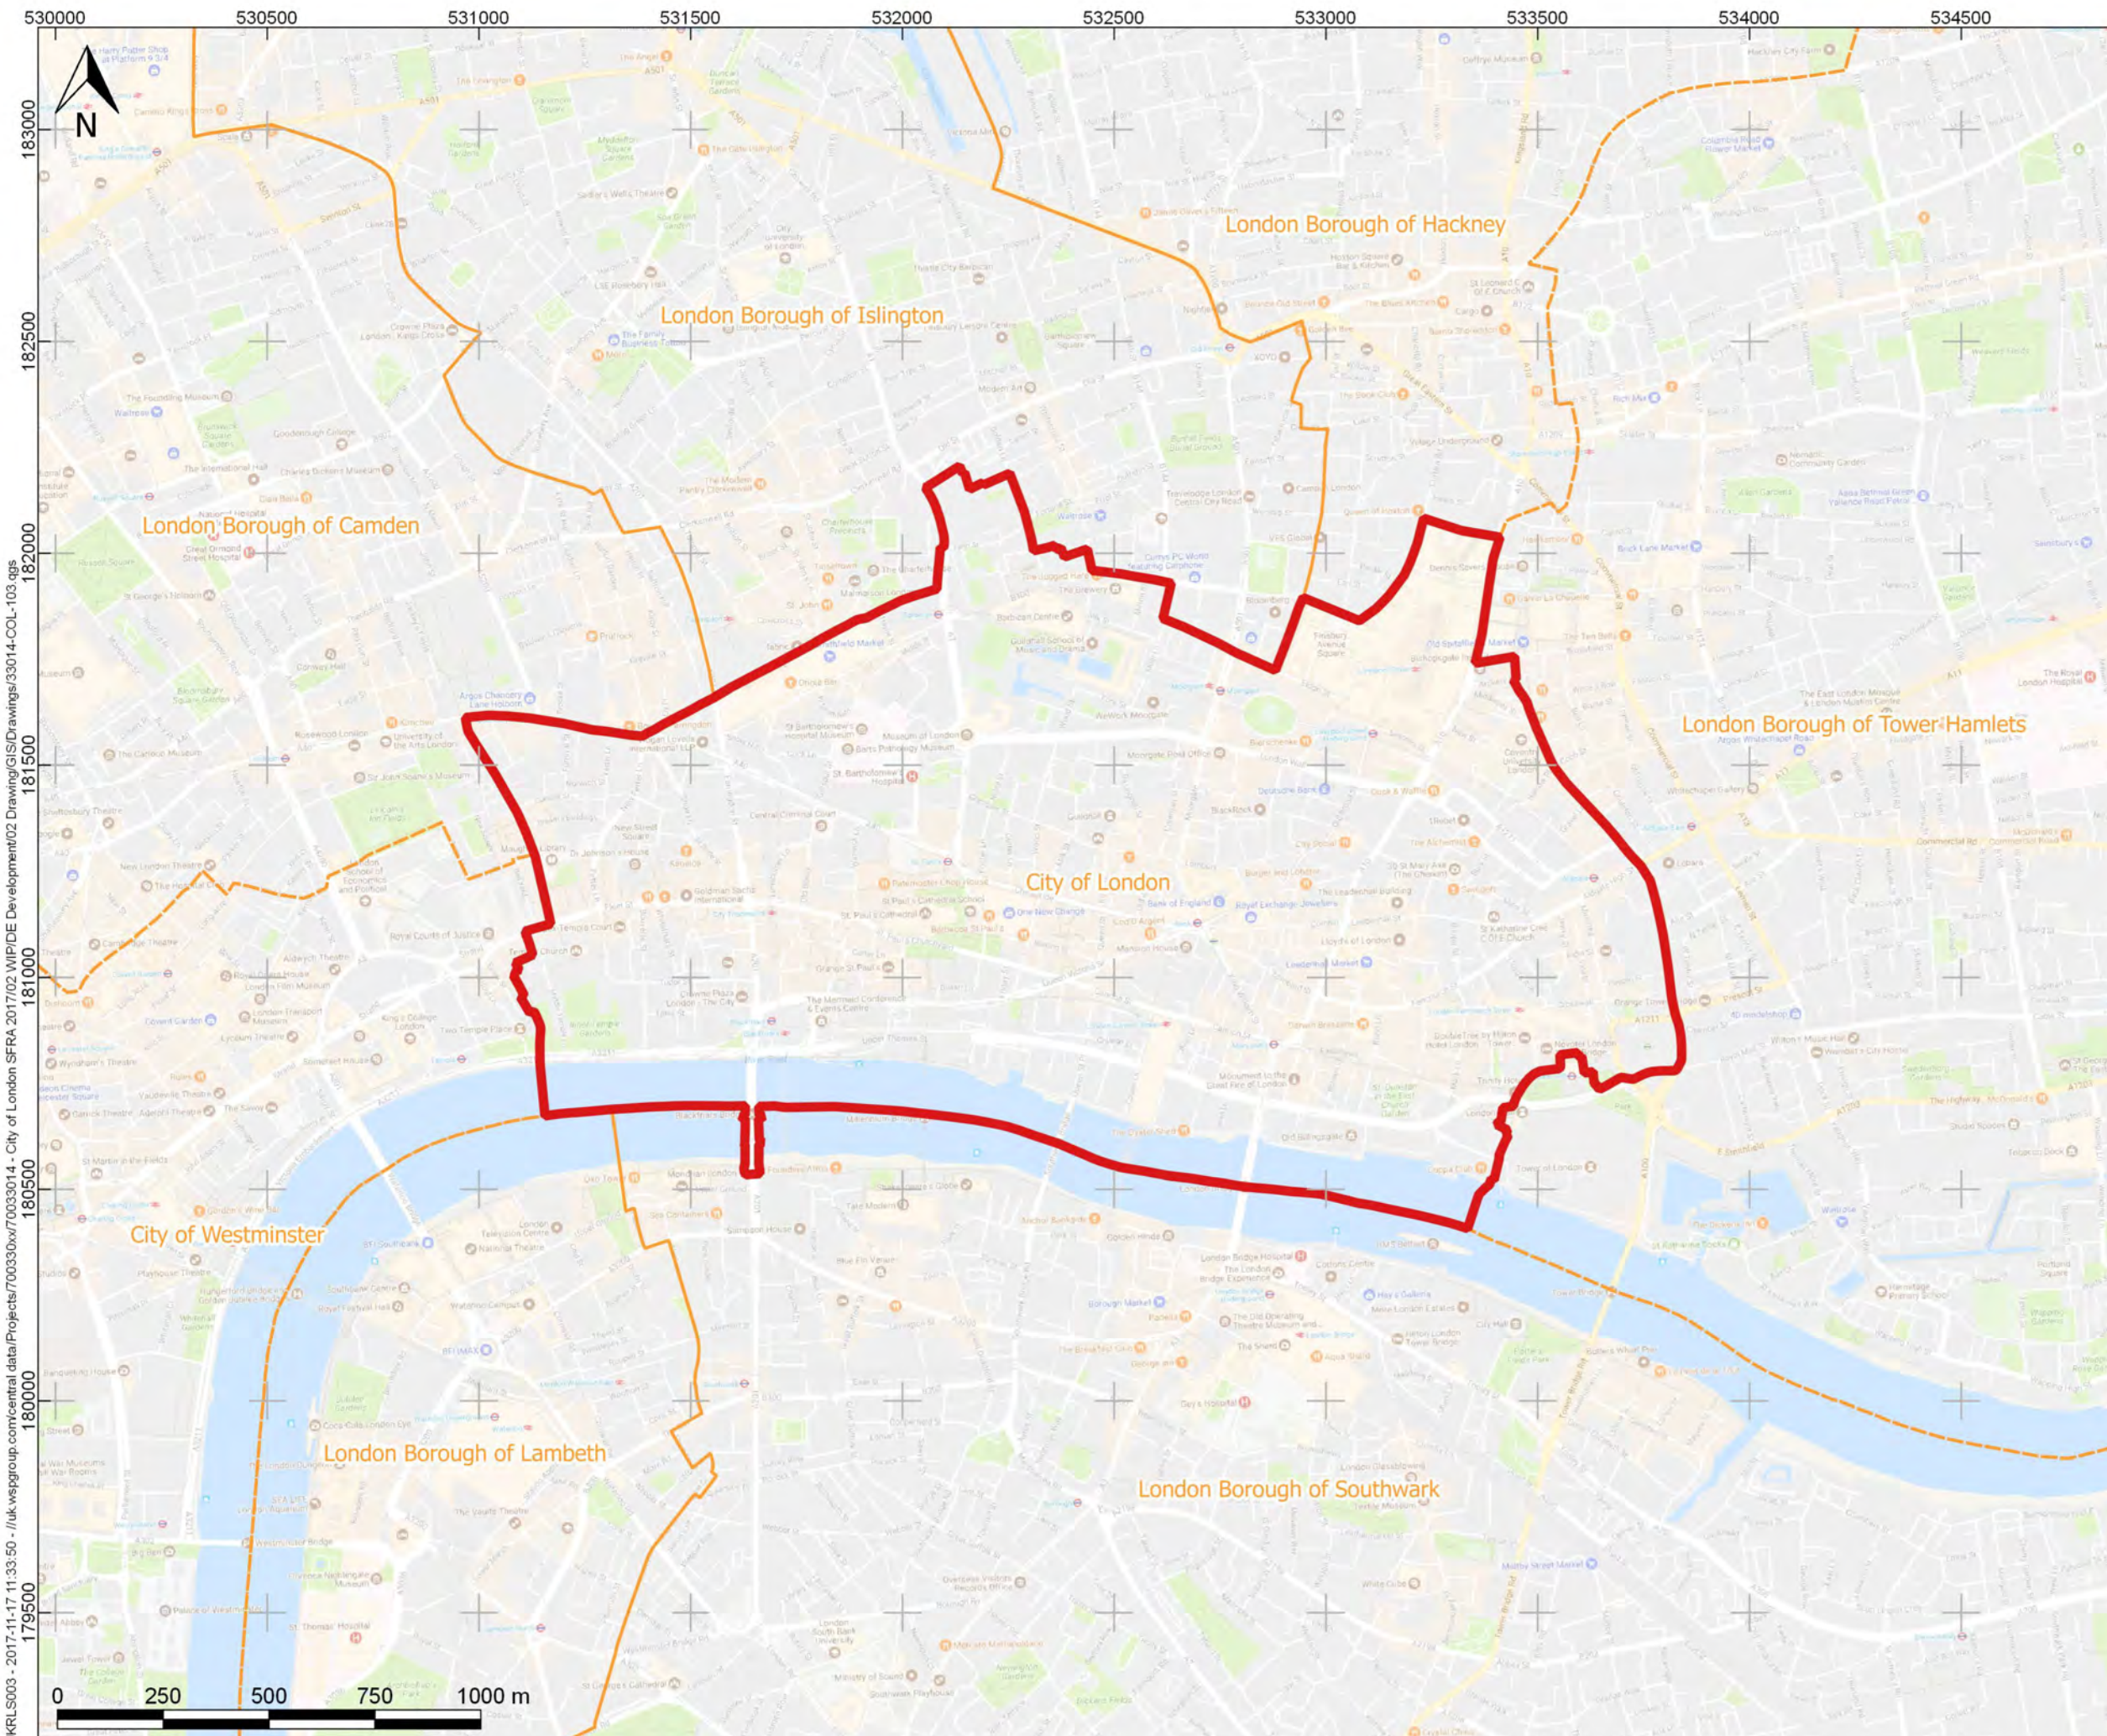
530000 530500 531000 531500 532000 532500 533000 533500 534000 534500

183000
182500
182000
181500
181000
180500
180000
179500

N

London Borough of Hackney
London Borough of Islington
London Borough of Camden
London Borough of Tower Hamlets
City of London
City of Westminster
London Borough of Lambeth
London Borough of Southwark

0 250 500 750 1000 m

KRLS003 - 2017-11-17 11:33:50 - //uk.wspgroup.com/central data/Projects/700330xx/70033014 - City of London SFRA 2017/02 WIP/DE Development/02 Drawing/GIS/Drawings/33014-COL-103.qgs